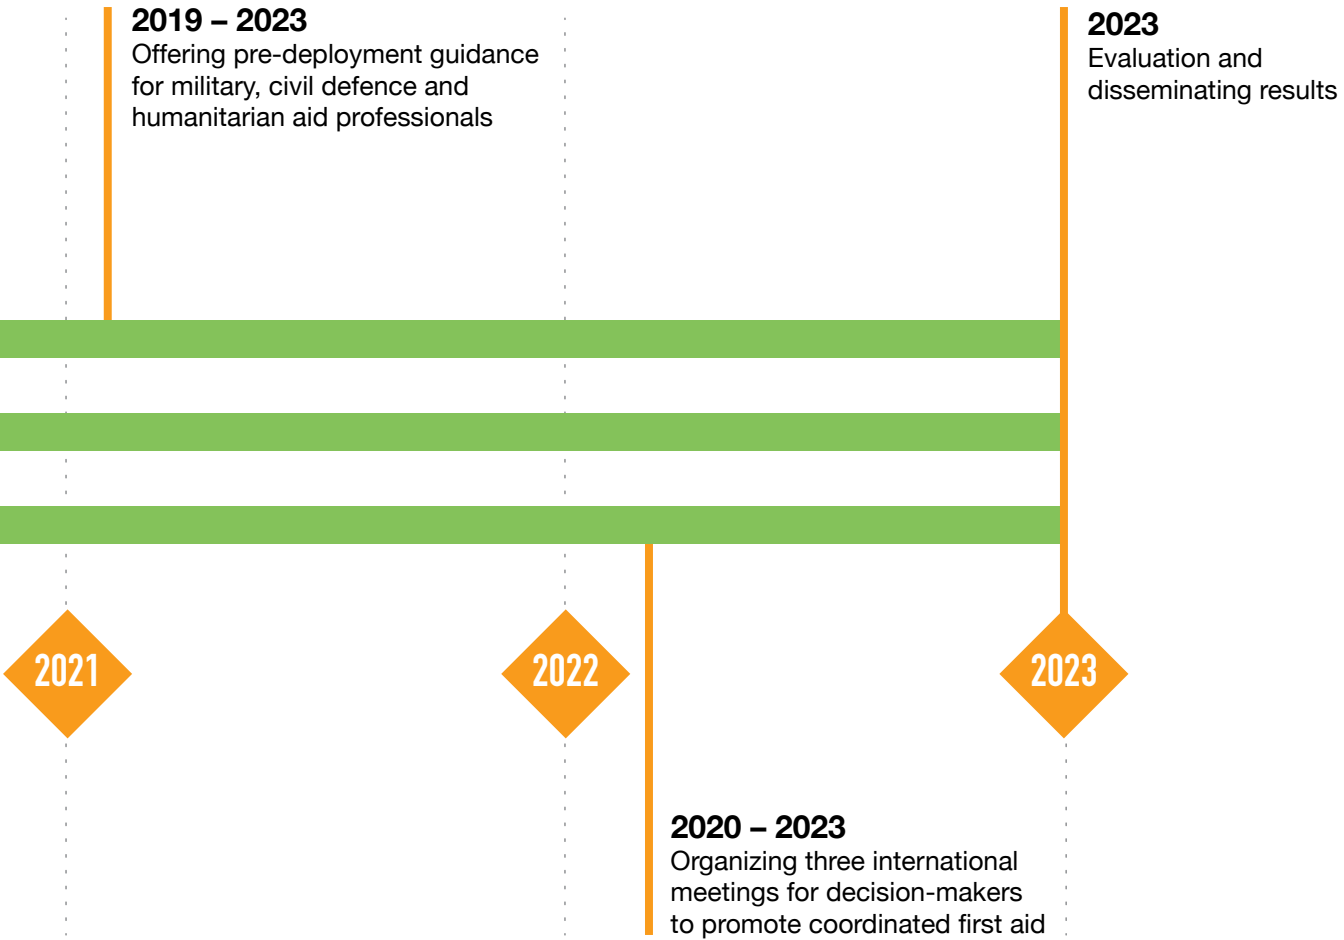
**2019 – 2023**
Offering pre-deployment guidance for military, civil defence and humanitarian aid professionals

**2023**
Evaluation and disseminating results

2021

2022

2023

**2020 – 2023**
Organizing three international meetings for decision-makers to promote coordinated first aid